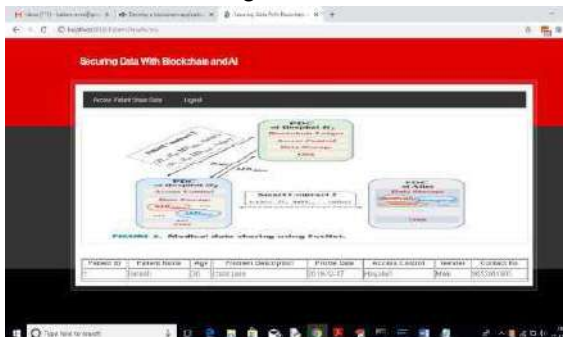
Securing Data With Blockchain and AI

Access Patient Share Data Logout

PDC of Hospital B

PDC of Hospital A

Smart Contract

PDC of Alice

FIGURE 2. Medical data sharing using Fabric.

| Patient ID | Patient Name | Age | Problem Description | Profile Date | Access Control | Gender | Contact No |
|---|---|---|---|---|---|---|---|
| 1 | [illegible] | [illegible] | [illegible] | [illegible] | Hospital1 | Male | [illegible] |

Type here to search